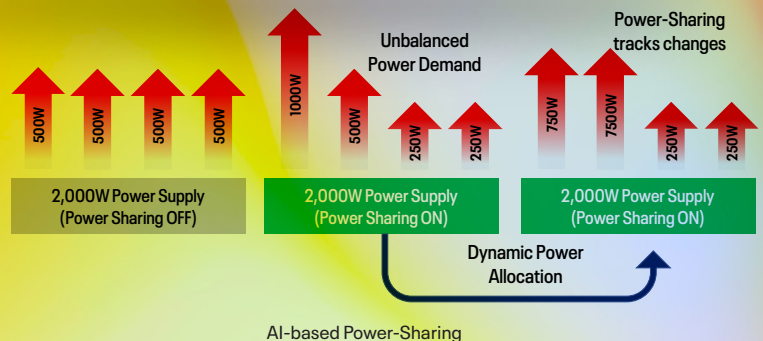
500W 500W 500W 500W

2,000W Power Supply
(Power Sharing OFF)

Unbalanced Power Demand

1000W 500W 250W 250W

2,000W Power Supply
(Power Sharing ON)

Power-Sharing tracks changes

750W 7500W 250W 250W

2,000W Power Supply
(Power Sharing ON)

Dynamic Power Allocation

AI-based Power-Sharing